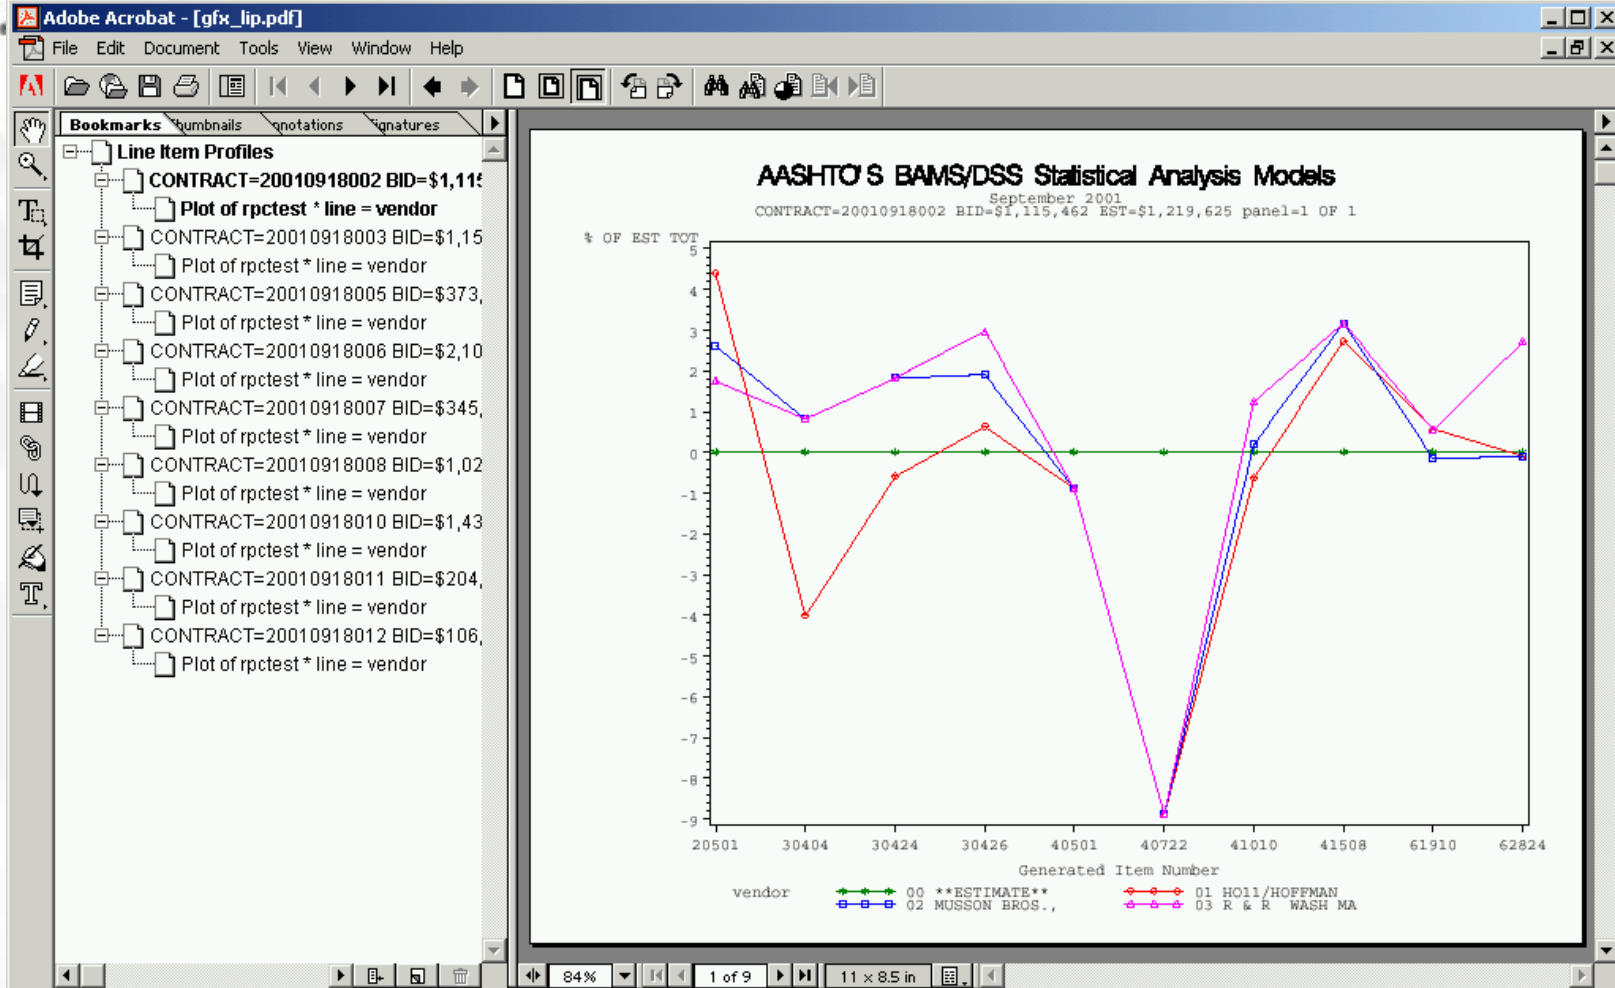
Adobe Acrobat - [gfx_lip.pdf]

File Edit Document Tools View Window Help

Bookmarks Thumbnails Annotations Signatures

Line Item Profiles
CONTRACT=20010918002 BID=$1,11
Plot of rpctest * line = vendor
CONTRACT=20010918003 BID=$1,15
Plot of rpctest * line = vendor
CONTRACT=20010918005 BID=$373,
Plot of rpctest * line = vendor
CONTRACT=20010918006 BID=$2,10
Plot of rpctest * line = vendor
CONTRACT=20010918007 BID=$345,
Plot of rpctest * line = vendor
CONTRACT=20010918008 BID=$1,02
Plot of rpctest * line = vendor
CONTRACT=20010918010 BID=$1,43
Plot of rpctest * line = vendor
CONTRACT=20010918011 BID=$204,
Plot of rpctest * line = vendor
CONTRACT=20010918012 BID=$106,
Plot of rpctest * line = vendor

AASHTO'S BAMS/DSS Statistical Analysis Models
September 2001
CONTRACT=20010918002 BID=$1,115,462 EST=$1,219,625 panel=1 OF 1

% OF EST TOT
5
4
3
2
1
0
-1
-2
-3
-4
-5
-6
-7
-8
-9

20501 30404 30424 30426 40501 40722 41010 41508 61910 62824

Generated Item Number

vendor 00 **ESTIMATE** 01 HO11/HOFFMAN
02 MUSSON BROS., 03 R & R WASH MA

84% 1 of 9 11 x 8.5 in